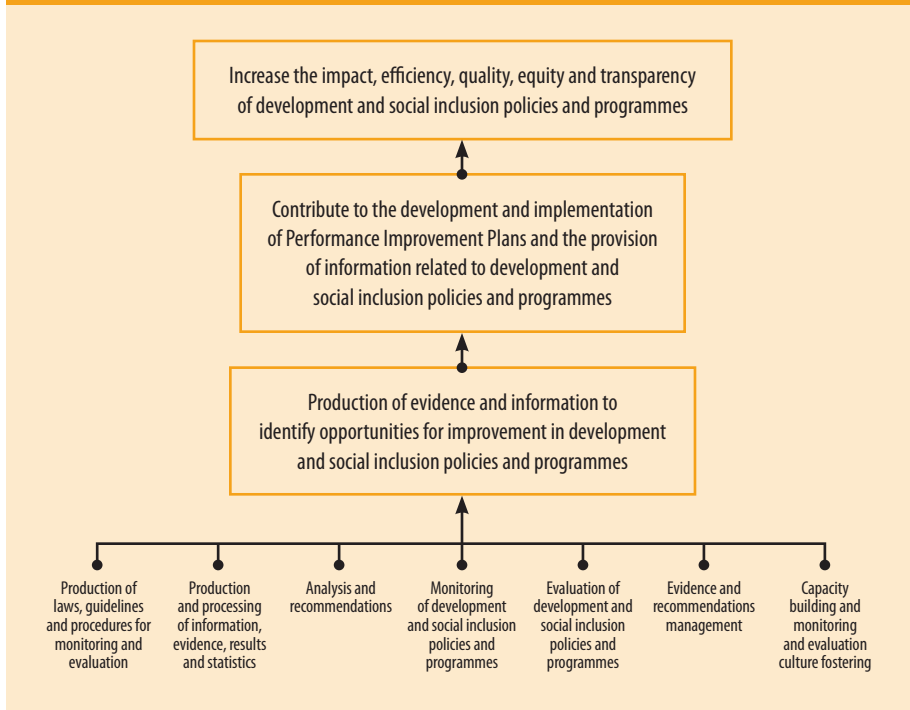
Increase the impact, efficiency, quality, equity and transparency of development and social inclusion policies and programmes

Contribute to the development and implementation of Performance Improvement Plans and the provision of information related to development and social inclusion policies and programmes

Production of evidence and information to identify opportunities for improvement in development and social inclusion policies and programmes

Production of laws, guidelines and procedures for monitoring and evaluation

Production and processing of information, evidence, results and statistics

Analysis and recommendations

Monitoring of development and social inclusion policies and programmes

Evaluation of development and social inclusion policies and programmes

Evidence and recommendations management

Capacity building and monitoring and evaluation culture fostering